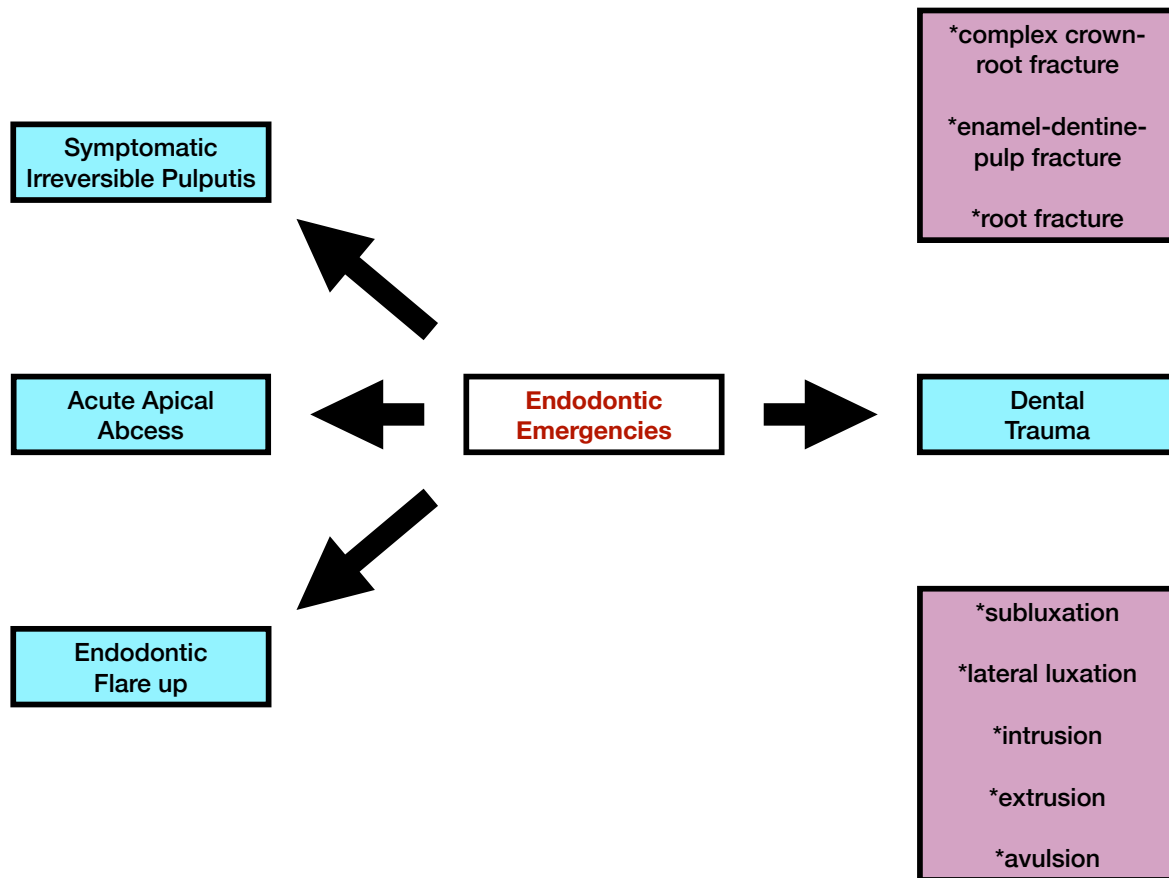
Symptomatic Irreversible Pulputis

Acute Apical Abcess

Endodontic Flare up

Endodontic Emergencies

*complex crown-root fracture

*enamel-dentine-pulp fracture

*root fracture

Dental Trauma

*subluxation

*lateral luxation

*intrusion

*extrusion

*avulsion